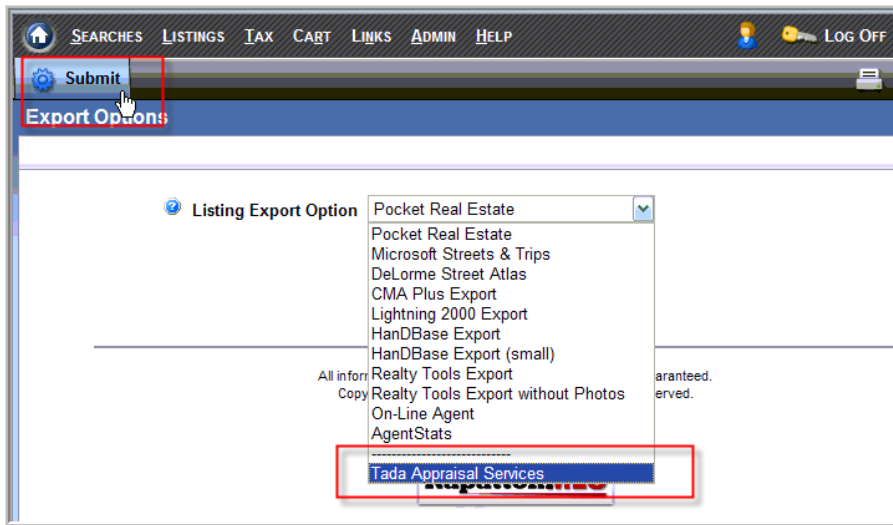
SEARCHES LISTINGS TAX CART LINKS ADMIN HELP LOG OFF

Submit

Export Options

Listing Export Option Pocket Real Estate

Pocket Real Estate
Microsoft Streets & Trips
DeLorme Street Atlas
CMA Plus Export
Lightning 2000 Export
HanDBase Export
HanDBase Export (small)
Realty Tools Export
Realty Tools Export without Photos
On-Line Agent
AgentStats
----------------------------
Tada Appraisal Services

All infor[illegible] aranteed.
Copy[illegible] erved.